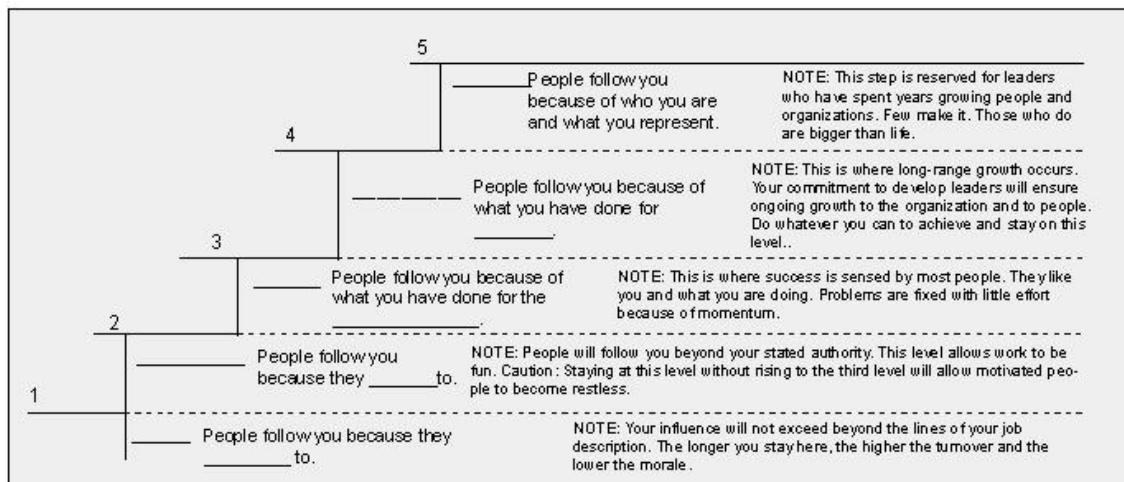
5

_______ People follow you because of who you are and what you represent.

NOTE: This step is reserved for leaders who have spent years growing people and organizations. Few make it. Those who do are bigger than life.

4

_________ People follow you because of what you have done for _______.

NOTE: This is where long-range growth occurs. Your commitment to develop leaders will ensure ongoing growth to the organization and to people. Do whatever you can to achieve and stay on this level..

3

_______ People follow you because of what you have done for the _____________.

NOTE: This is where success is sensed by most people. They like you and what you are doing. Problems are fixed with little effort because of momentum.

2

__________ People follow you because they _______to.

NOTE: People will follow you beyond your stated authority. This level allows work to be fun. Caution: Staying at this level without rising to the third level will allow motivated people to become restless.

1

______ People follow you because they _________to.

NOTE: Your influence will not exceed beyond the lines of your job description. The longer you stay here, the higher the turnover and the lower the morale.